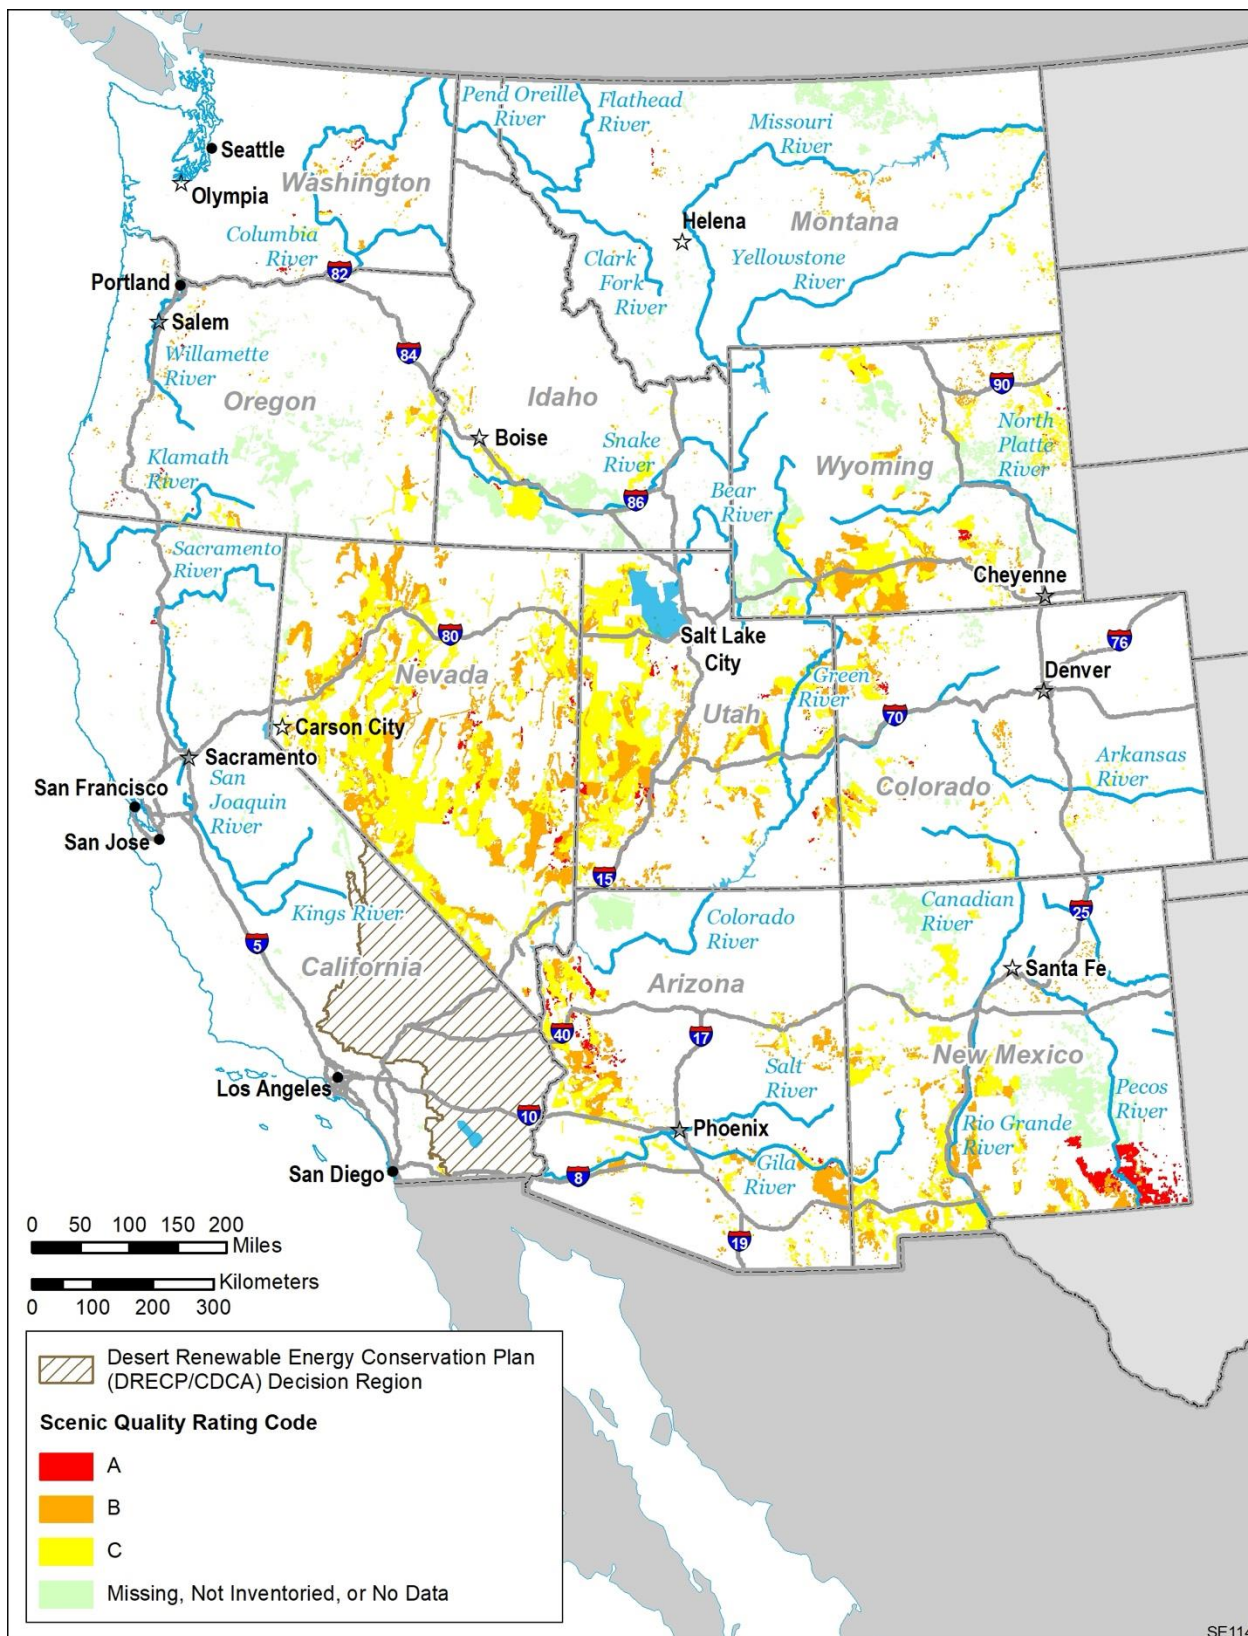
Pend Oreille River
Flathead River
Missouri River
Seattle
Olympia
Washington
Helena
Montana
Columbia River
82
Clark Fork River
Yellowstone River
Portland
Salem
84
Willamette River
Oregon
Idaho
90
North Platte River
Boise
Snake River
Klamath River
Wyoming
86
Bear River
Sacramento River
Cheyenne
80
Salt Lake City
76
Nevada
Green River
Denver
Utah
70
Carson City
Sacramento
Arkansas River
San Francisco
San Joaquin River
Colorado
San Jose
15
Kings River
Colorado River
Canadian River
25
5
California
Arizona
Santa Fe
40
17
New Mexico
Los Angeles
Salt River
Pecos River
10
Phoenix
Rio Grande River
San Diego
8
Gila River
19
0 50 100 150 200
Miles
Kilometers
0 100 200 300

Desert Renewable Energy Conservation Plan (DRECP/CDCA) Decision Region
Scenic Quality Rating Code
A
B
C
Missing, Not Inventoried, or No Data
SF11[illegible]